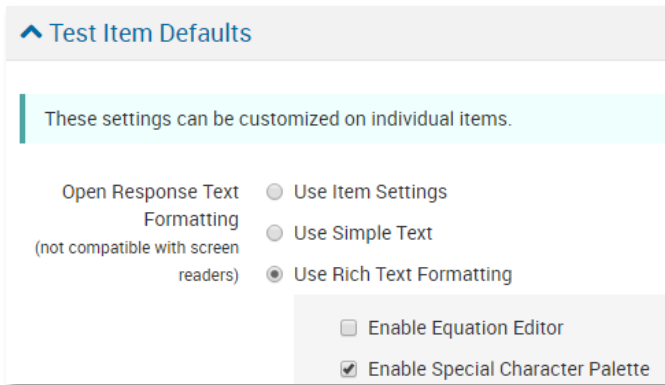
Test Item Defaults

These settings can be customized on individual items.

Open Response Text Formatting (not compatible with screen readers)

Use Item Settings

Use Simple Text

Use Rich Text Formatting

Enable Equation Editor

Enable Special Character Palette